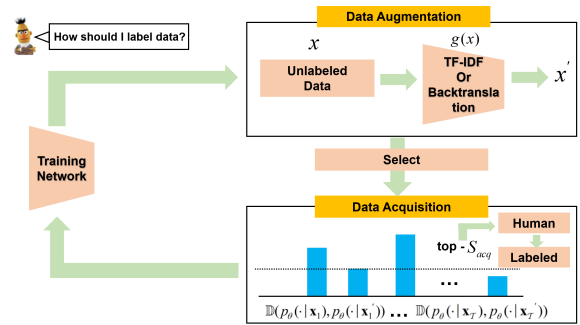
How should I label data?

Data Augmentation

$x$

$g(x)$

Unlabeled Data

TF-IDF Or Backtranslation

$x^{'}$

Training Network

Select

Data Acquisition

top - $S_{acq}$

Human

Labeled

...

$\mathbb{D}(p_{\theta}(\cdot|\mathbf{x}_1), p_{\theta}(\cdot|\mathbf{x}_1^{'}))$ ... $\mathbb{D}(p_{\theta}(\cdot|\mathbf{x}_T), p_{\theta}(\cdot|\mathbf{x}_T^{'}))$